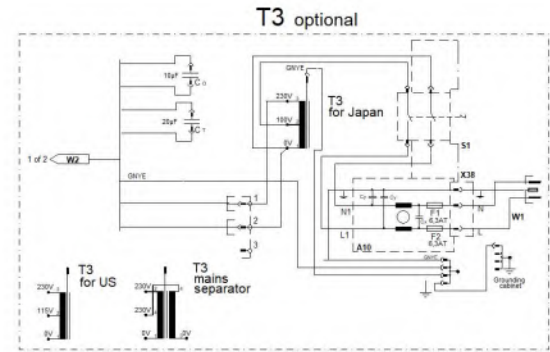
T3 optional

10µF
C 0
20µF
C 1
GNYE
230V
100V
0V
T3
for Japan
1 of 2
W2
GNYE
1
2
3
S1
X38
N1
N
L1
L
F1
6,3AT
F2
6,3AT
A10
W1
Grounding cabinet
T3
for US
230V
115V
0V
T3
mains
separator
230V
230V
0V
0V